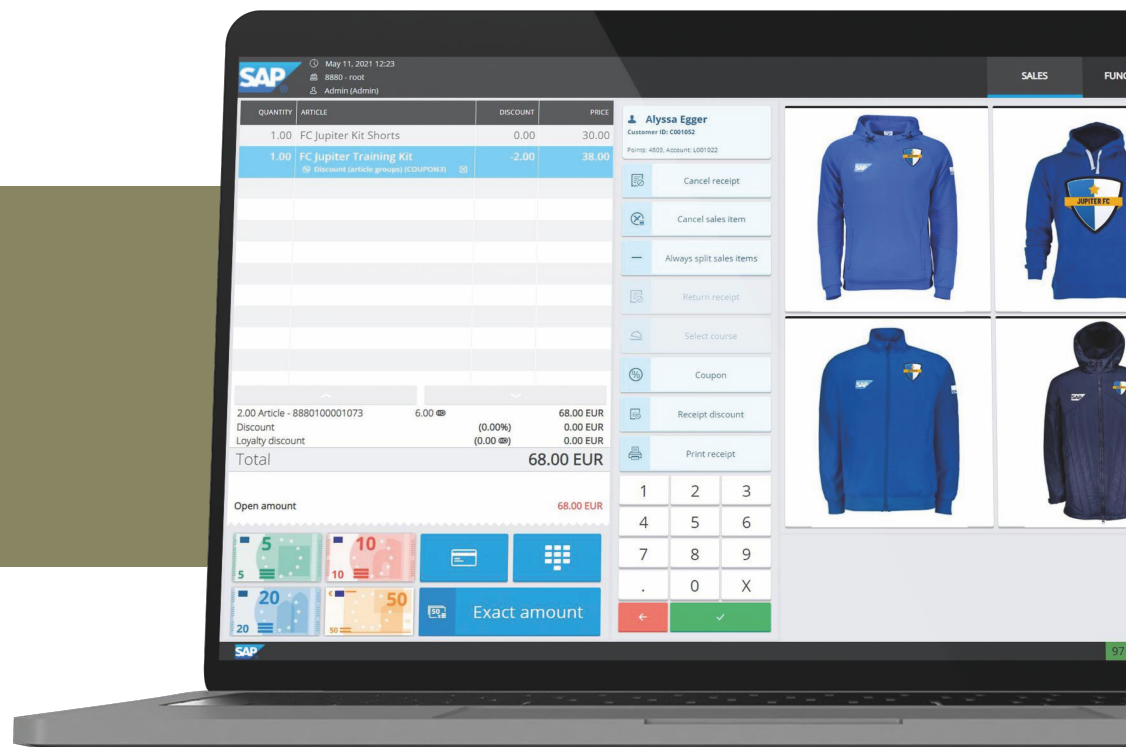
SAP

May 11, 2021 12:23
8880 - root
Admin (Admin)

SALES
FUNC

| QUANTITY | ARTICLE | DISCOUNT | PRICE |
|---|---|---|---|
| 1.00 | FC Jupiter Kit Shorts | 0.00 | 30.00 |
| 1.00 | FC Jupiter Training Kit<br>Discount (article groups) (COUPON3) | -2.00 | 38.00 |

2.00 Article - 8880100001073 6.00 68.00 EUR
Discount (0.00%) 0.00 EUR
Loyalty discount (0.00) 0.00 EUR
Total 68.00 EUR

Open amount 68.00 EUR

5
5
10
10
20
20
50
50

Exact amount

Alyssa Egger
Customer ID: C001052
Points: 4803, Account: L001022

Cancel receipt
Cancel sales item
Always split sales items
Return receipt
Select course
Coupon
Receipt discount
Print receipt

1 2 3
4 5 6
7 8 9
. 0 X

JUPITER FC

SAP

97